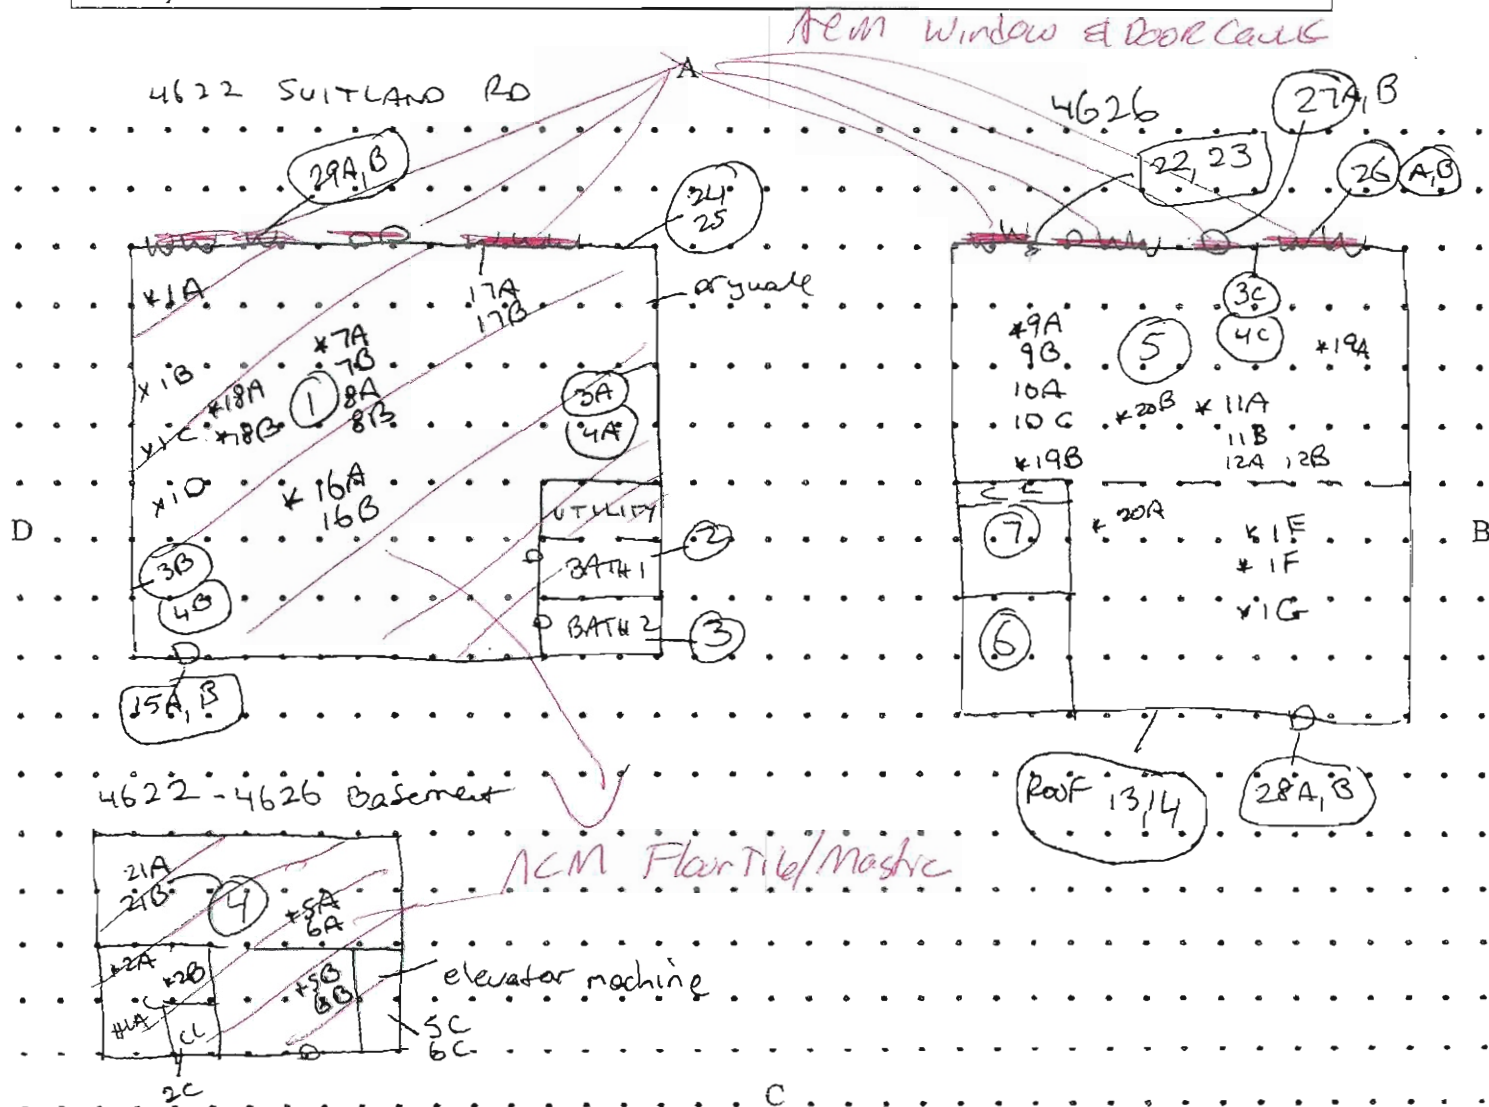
ACM Window & Door Caulk

A

4622 SUITLAND RD

4626

29A, B

24
25

22, 23

27A, B

26 A, B

*1A

17A
17B

drywall

*1B

*7A
7B
8A
8B

1

*18A
*18B

*1C

3A

4A

*1D

*16A
16B

UTILITY

BATH 1

2

3B

4B

BATH 2

3

15A, B

*9A
9B
10A
10C

5

3C

4C

*19A

*20B

*11A
11B
12A 12B

*19B

*20A

7

*1E
*1F
*1G

6

D

B

Roof 13, 14

28A, B

4622-4626 Basement

ACM Floor Tile/Mastic

21A
21B

4

*5A
6A

*2A

*2B

*5B
6B

elevator machine

*4A

CL

5C
6C

2C

C